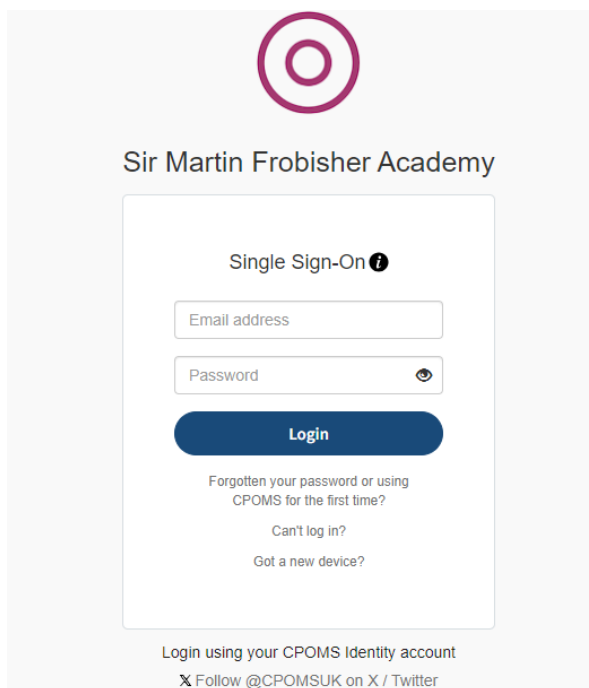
Sir Martin Frobisher Academy

Single Sign-On

Email address

Password

Login

Forgotten your password or using CPOMS for the first time?

Can't log in?

Got a new device?

Login using your CPOMS Identity account

𝕏 Follow @CPOMSUK on X / Twitter